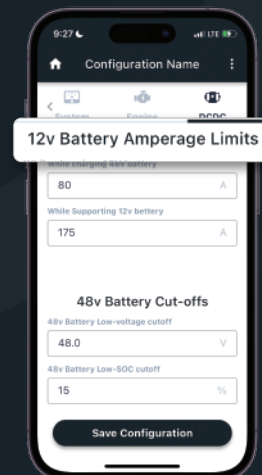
9:27

LTE

Configuration Name

System

Engine

DCDC

12v Battery Amperage Limits

While charging 48v battery

80

A

While Supporting 12v battery

175

A

48v Battery Cut-offs

48v Battery Low-voltage cutoff

48.0

V

48v Battery Low-SOC cutoff

15

%

Save Configuration